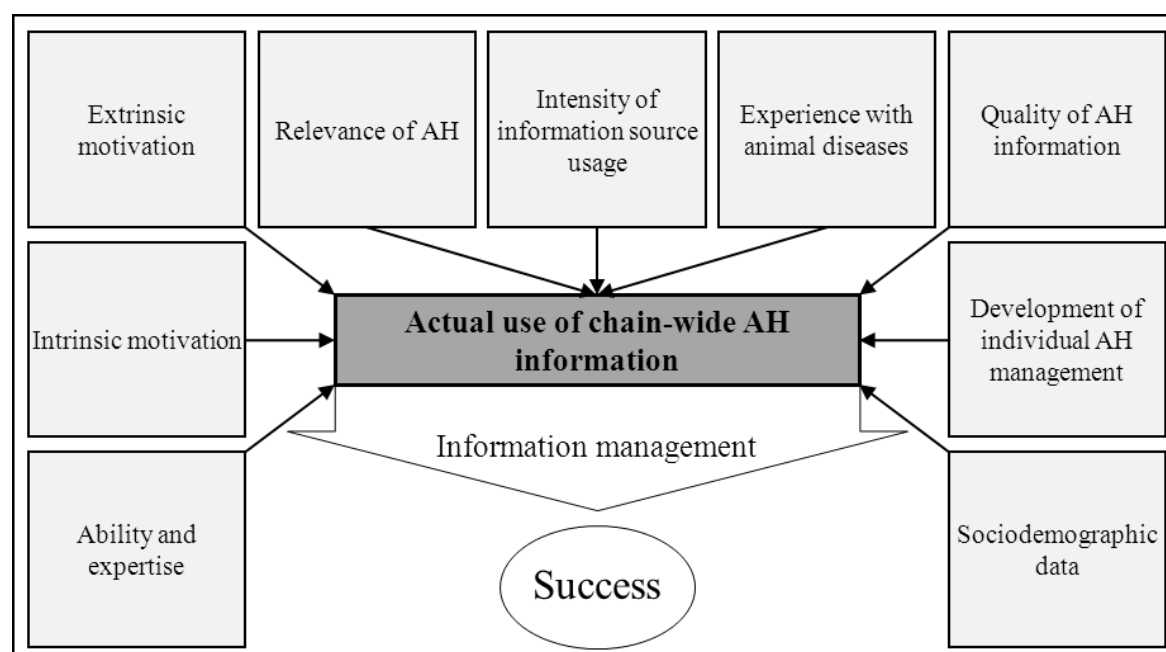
Extrinsic motivation

Relevance of AH

Intensity of information source usage

Experience with animal diseases

Quality of AH information

Intrinsic motivation

Actual use of chain-wide AH information

Development of individual AH management

Information management

Ability and expertise

Success

Sociodemographic data